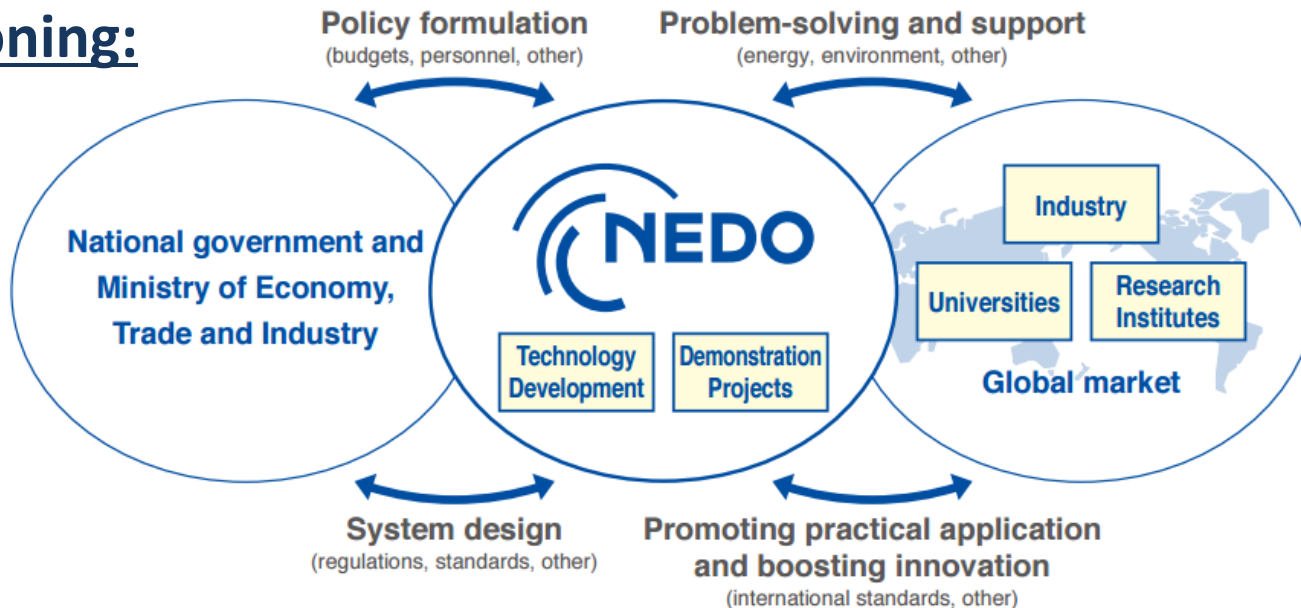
oning:

Policy formulation
(budgets, personnel, other)

Problem-solving and support
(energy, environment, other)

National government and Ministry of Economy, Trade and Industry

NEDO

Technology Development

Demonstration Projects

Industry

Universities

Research Institutes

Global market

System design
(regulations, standards, other)

Promoting practical application and boosting innovation
(international standards, other)